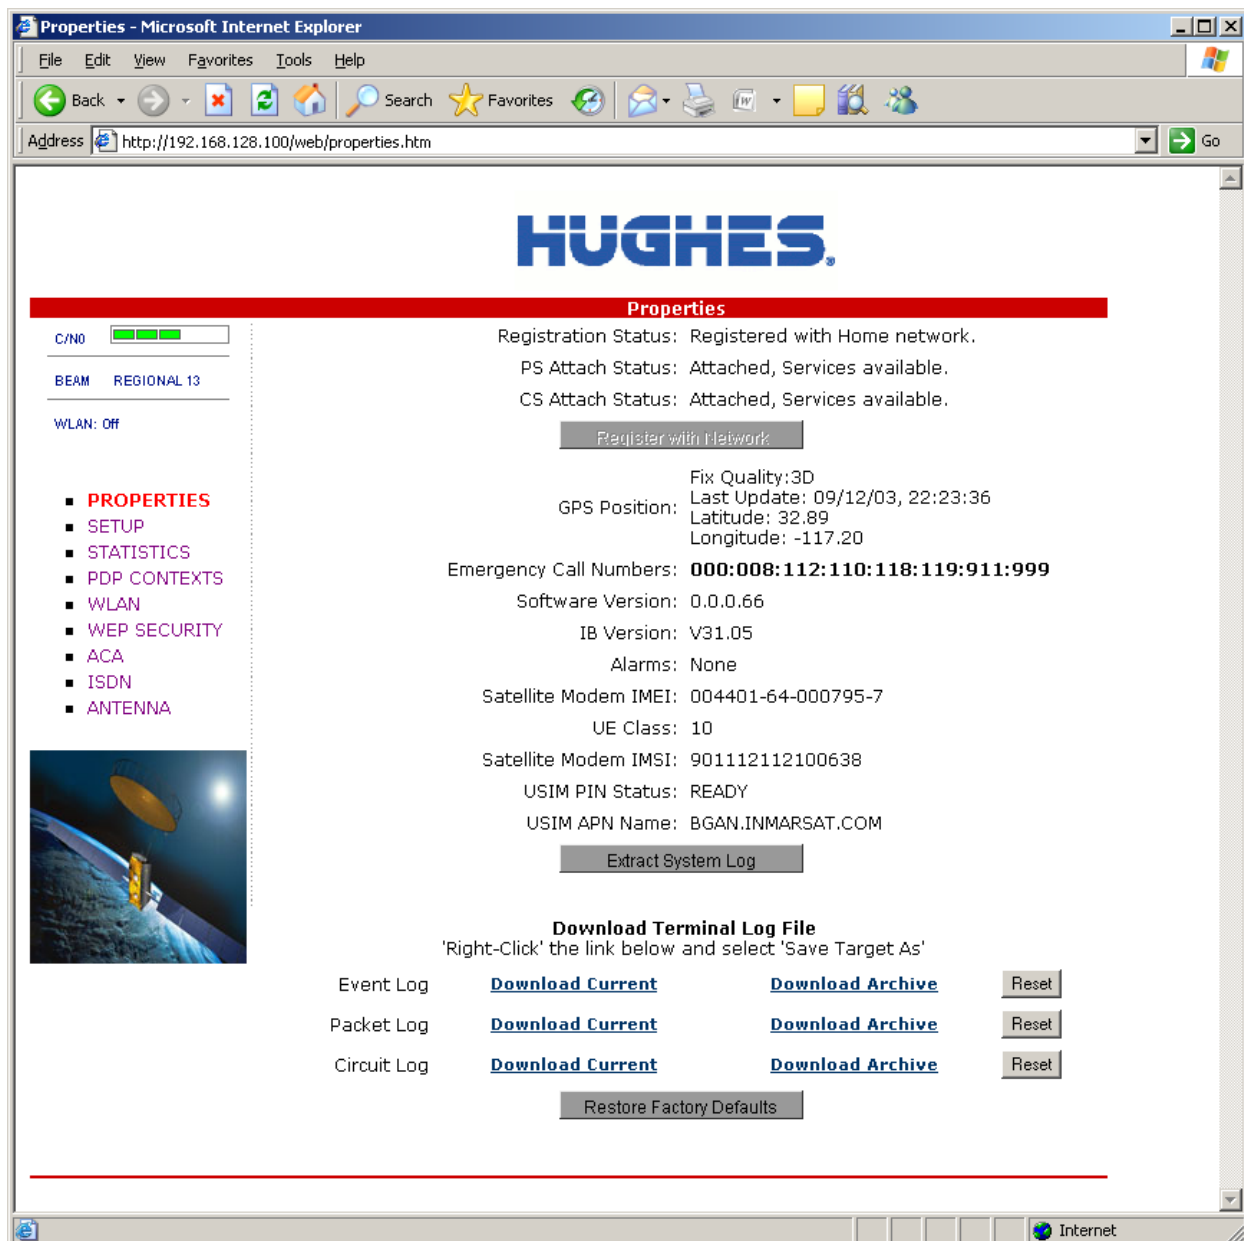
Properties - Microsoft Internet Explorer

File Edit View Favorites Tools Help

Back Search Favorites

Address http://192.168.128.100/web/properties.htm Go

HUGHES

Properties

C/N0

BEAM REGIONAL 13

WLAN: Off

- PROPERTIES
- SETUP
- STATISTICS
- PDP CONTEXTS
- WLAN
- WEP SECURITY
- ACA
- ISDN
- ANTENNA

Registration Status: Registered with Home network.

PS Attach Status: Attached, Services available.

CS Attach Status: Attached, Services available.

Register with Network

GPS Position: Fix Quality:3D
Last Update: 09/12/03, 22:23:36
Latitude: 32.89
Longitude: -117.20

Emergency Call Numbers: 000:008:112:110:118:119:911:999

Software Version: 0.0.0.66

IB Version: V31.05

Alarms: None

Satellite Modem IMEI: 004401-64-000795-7

UE Class: 10

Satellite Modem IMSI: 901112112100638

USIM PIN Status: READY

USIM APN Name: BGAN.INMARSAT.COM

Extract System Log

Download Terminal Log File
'Right-Click' the link below and select 'Save Target As'

| | | | |
|---|---|---|---|
| Event Log | Download Current | Download Archive | Reset |
| Packet Log | Download Current | Download Archive | Reset |
| Circuit Log | Download Current | Download Archive | Reset |

Restore Factory Defaults

Internet